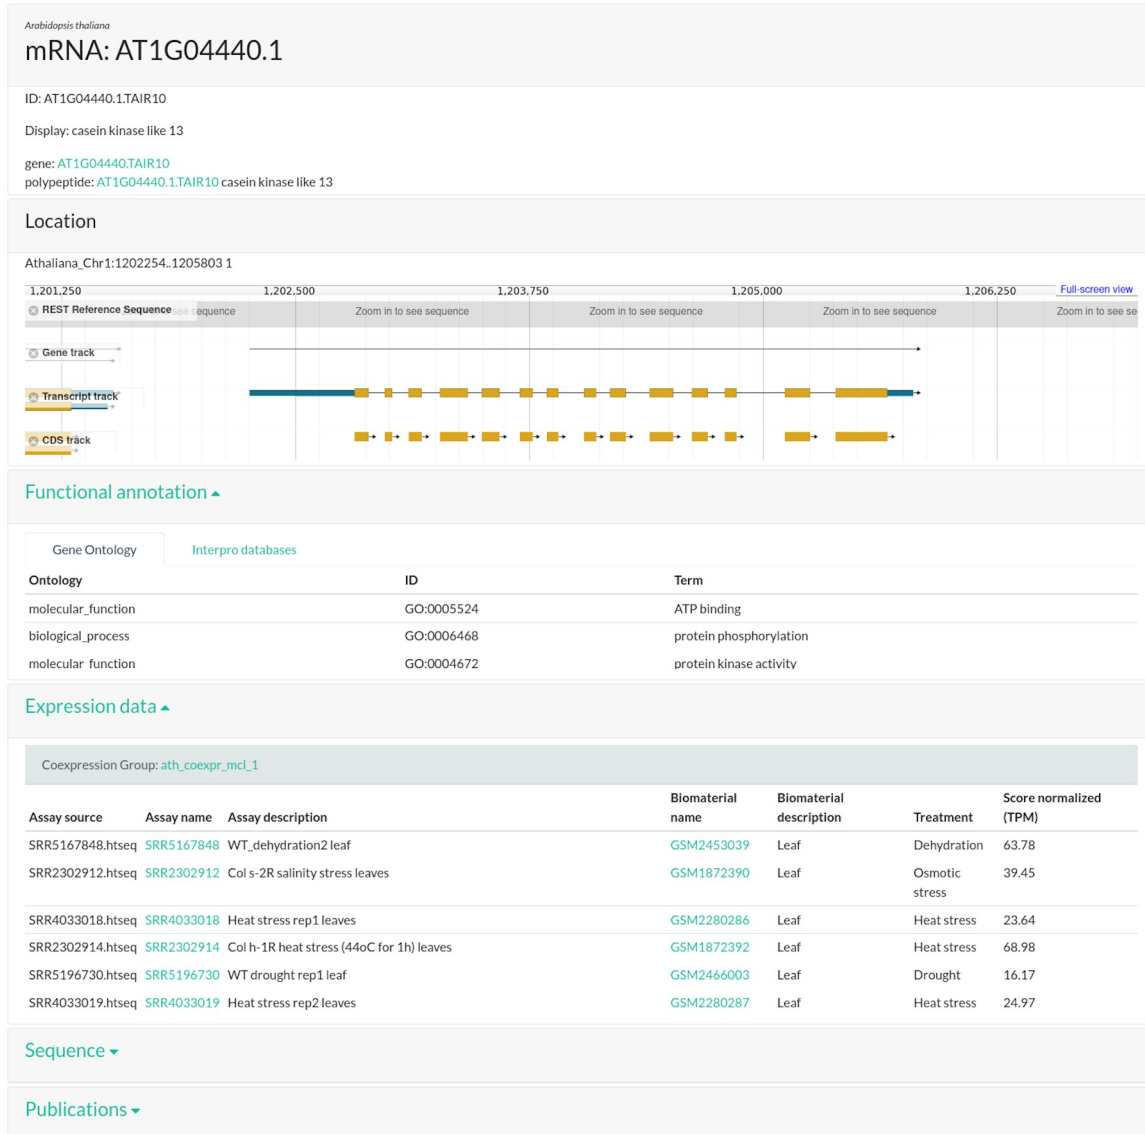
Arabidopsis thaliana

mRNA: AT1G04440.1

ID: AT1G04440.1.TAIR10

Display: casein kinase like 13

gene: AT1G04440.TAIR10
polypeptide: AT1G04440.1.TAIR10 casein kinase like 13

Location

Athaliana_Chr1:1202254..1205803 1

1,201,250 1,202,500 1,203,750 1,205,000 1,206,250 Full-screen view

REST Reference Sequence see sequence Zoom in to see sequence Zoom in to see sequence Zoom in to see sequence Zoom in to see se

Gene track

Transcript track

CDS track

Functional annotation

Gene Ontology Interpro databases

| Ontology | ID | Term |
|---|---|---|
| molecular_function | GO:0005524 | ATP binding |
| biological_process | GO:0006468 | protein phosphorylation |
| molecular_function | GO:0004672 | protein kinase activity |

Expression data

Coexpression Group: ath_coexpr_mcl_1

| Assay source | Assay name | Assay description | Biomaterial name | Biomaterial description | Treatment | Score normalized (TPM) |
|---|---|---|---|---|---|---|
| SRR5167848.htseq | SRR5167848 | WT_dehydration2 leaf | GSM2453039 | Leaf | Dehydration | 63.78 |
| SRR2302912.htseq | SRR2302912 | Col s-2R salinity stress leaves | GSM1872390 | Leaf | Osmotic stress | 39.45 |
| SRR4033018.htseq | SRR4033018 | Heat stress rep1 leaves | GSM2280286 | Leaf | Heat stress | 23.64 |
| SRR2302914.htseq | SRR2302914 | Col h-1R heat stress (44oC for 1h) leaves | GSM1872392 | Leaf | Heat stress | 68.98 |
| SRR5196730.htseq | SRR5196730 | WT drought rep1 leaf | GSM2466003 | Leaf | Drought | 16.17 |
| SRR4033019.htseq | SRR4033019 | Heat stress rep2 leaves | GSM2280287 | Leaf | Heat stress | 24.97 |

Sequence

Publications